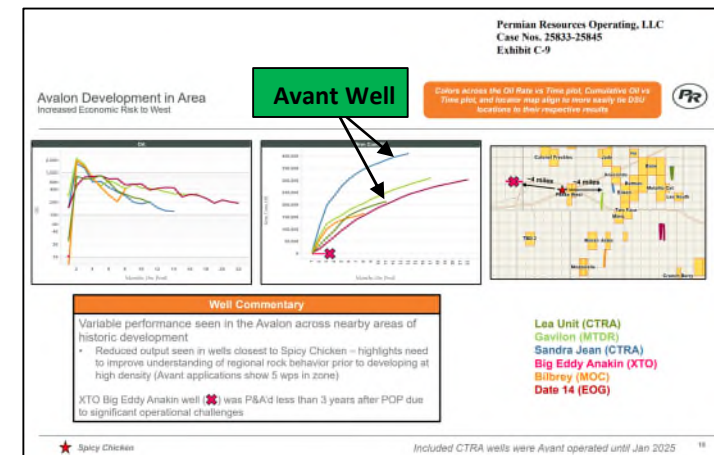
Permian Resources Operating, LLC
Case Nos. 25833-25845
Exhibit C-9

Avalon Development in Area
Increased Economic Risk to West

Avant Well

Colors across the Oil Rate vs Time plot, Cumulative Oil vs Time plot, and locator map align to more easily tie DSU locations to their respective results

PR

Oil

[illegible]

~4 miles
~4 miles

Well Commentary

Variable performance seen in the Avalon across nearby areas of historic development

• Reduced output seen in wells closest to Spicy Chicken – highlights need to improve understanding of regional rock behavior prior to developing at high density (Avant applications show 5 wps in zone)

XTO Big Eddy Anakin well (✖) was P&A'd less than 3 years after POP due to significant operational challenges

Lea Unit (CTRA)
Gavilon (MTDR)
Sandra Jean (CTRA)
Big Eddy Anakin (XTO)
Bilbrey (MOC)
Date 14 (EOG)

Spicy Chicken

Included CTRA wells were Avant operated until Jan 2025

18